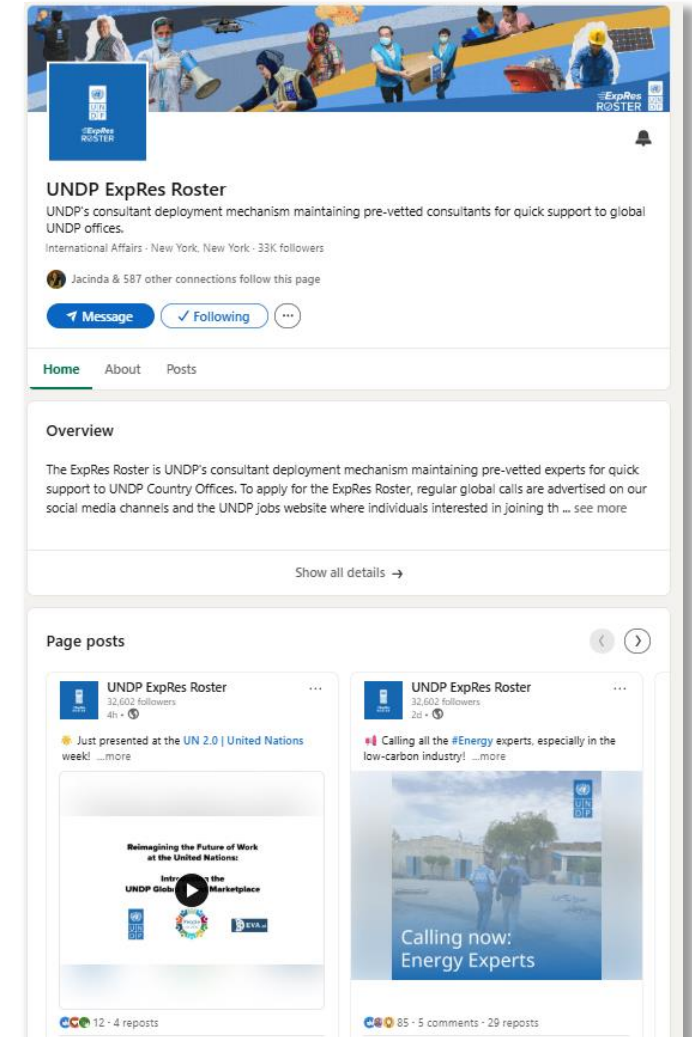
ExpRes ROSTER

UN DP

ExpRes ROSTER

UNDP ExpRes Roster

UNDP's consultant deployment mechanism maintaining pre-vetted consultants for quick support to global UNDP offices.

International Affairs · New York, New York · 33K followers

Jacinda & 587 other connections follow this page

Message

Following

Home About Posts

Overview

The ExpRes Roster is UNDP's consultant deployment mechanism maintaining pre-vetted experts for quick support to UNDP Country Offices. To apply for the ExpRes Roster, regular global calls are advertised on our social media channels and the UNDP jobs website where individuals interested in joining th ... see more

Show all details →

Page posts

UNDP ExpRes Roster
32,602 followers
4h ·

Just presented at the UN 2.0 | United Nations week! ...more

Reimagining the Future of Work at the United Nations:

Intro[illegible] the UNDP Glob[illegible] Marketplace

EVA

12 · 4 reposts

UNDP ExpRes Roster
32,602 followers
2d ·

Calling all the #Energy experts, especially in the low-carbon industry! ...more

UN DP

Calling now: Energy Experts

85 · 5 comments · 29 reposts